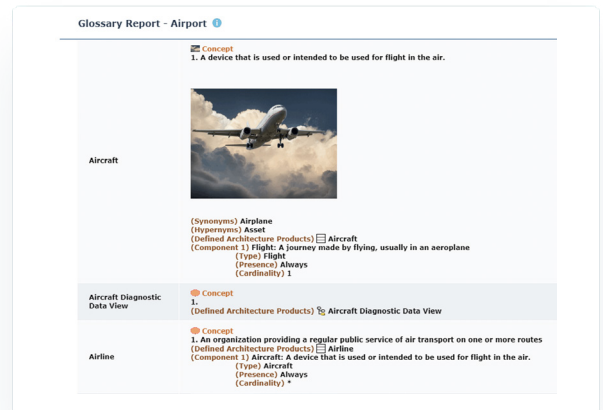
Glossary Report - Airport

| | |
|---|---|
| Aircraft | Concept<br>1. A device that is used or intended to be used for flight in the air.<br><br>(Synonyms) Airplane<br>(Hypernyms) Asset<br>(Defined Architecture Products) Aircraft<br>(Component 1) Flight: A journey made by flying, usually in an aeroplane<br>(Type) Flight<br>(Presence) Always<br>(Cardinality) 1 |
| Aircraft Diagnostic Data View | Concept<br>1.<br>(Defined Architecture Products) Aircraft Diagnostic Data View |
| Airline | Concept<br>1. An organization providing a regular public service of air transport on one or more routes<br>(Defined Architecture Products) Airline<br>(Component 1) Aircraft: A device that is used or intended to be used for flight in the air.<br>(Type) Aircraft<br>(Presence) Always<br>(Cardinality) * |